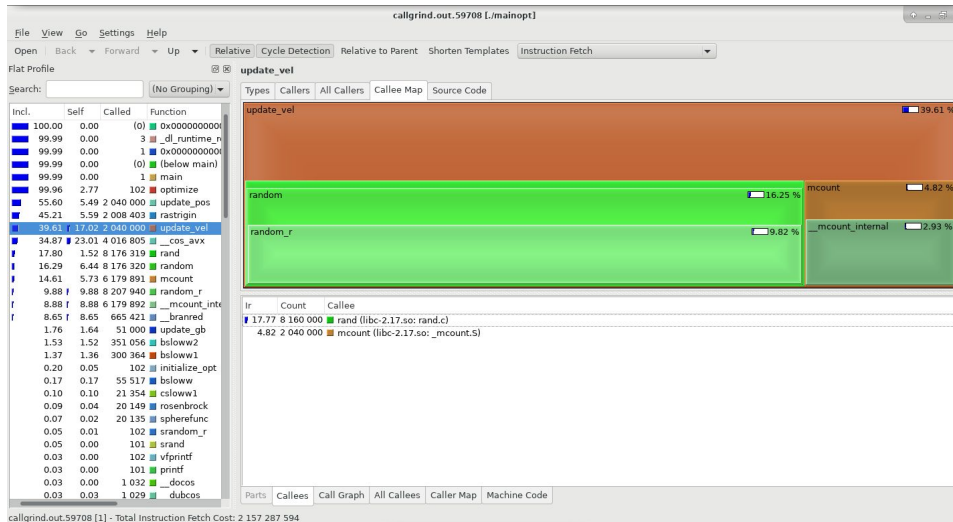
callgrind.out.59708 [./mainopt]

File View Go Settings Help

Open Back Forward Up Relative Cycle Detection Relative to Parent Shorten Templates Instruction Fetch

Flat Profile

Search: (No Grouping)

| Incl. | Self | Called | Function |
|---|---|---|---|
| 100.00 | 0.00 | (0) | 0x0000000000 |
| 99.99 | 0.00 | 3 | _dl_runtime_r |
| 99.99 | 0.00 | 1 | 0x0000000000 |
| 99.99 | 0.00 | (0) | (below main) |
| 99.99 | 0.00 | 1 | main |
| 99.96 | 2.77 | 102 | optimize |
| 55.60 | 5.49 | 2 040 000 | update_pos |
| 45.21 | 5.59 | 2 008 403 | rastrigin |
| 39.61 | 17.02 | 2 040 000 | update_vel |
| 34.87 | 23.01 | 4 016 805 | __cos_avx |
| 17.80 | 1.52 | 8 176 319 | rand |
| 16.29 | 6.44 | 8 176 320 | random |
| 14.61 | 5.73 | 6 179 891 | mcount |
| 9.88 | 9.88 | 8 207 940 | random_r |
| 8.88 | 8.88 | 6 179 892 | __mcount_inte |
| 8.65 | 8.65 | 665 421 | __branred |
| 1.76 | 1.64 | 51 000 | update_gb |
| 1.53 | 1.52 | 351 056 | bsloww2 |
| 1.37 | 1.36 | 300 364 | bsloww1 |
| 0.20 | 0.05 | 102 | initialize_opt |
| 0.17 | 0.17 | 55 517 | bsloww |
| 0.10 | 0.10 | 21 354 | csloww1 |
| 0.09 | 0.04 | 20 149 | rosenbrock |
| 0.07 | 0.02 | 20 135 | spherefunc |
| 0.05 | 0.01 | 102 | srandom_r |
| 0.05 | 0.00 | 101 | srand |
| 0.03 | 0.00 | 102 | vfprintf |
| 0.03 | 0.00 | 101 | printf |
| 0.03 | 0.00 | 1 032 | __docos |
| 0.03 | 0.03 | 1 029 | __dubcos |

update_vel

Types Callers All Callers Callee Map Source Code

update_vel 39.61 %
random 16.25 %
mcount 4.82 %
random_r 9.82 %
_mcount_internal 2.93 %

| Ir | Count | Callee |
|---|---|---|
| 17.77 | 8 160 000 | rand (libc-2.17.so: rand.c) |
| 4.82 | 2 040 000 | mcount (libc-2.17.so: _mcount.S) |

Parts Callees Call Graph All Callees Caller Map Machine Code

callgrind.out.59708 [1] - Total Instruction Fetch Cost: 2 157 287 594